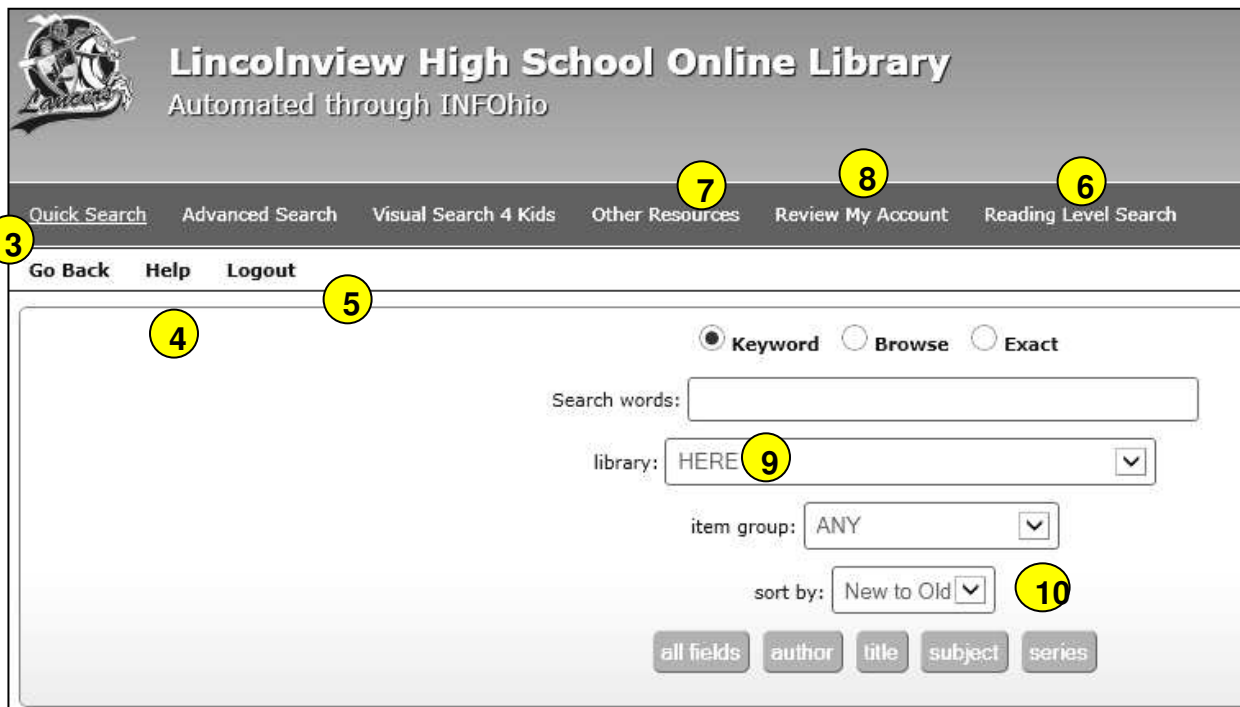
Lancers

Lincolnview High School Online Library
Automated through INFOhio

Quick Search Advanced Search Visual Search 4 Kids Other Resources Review My Account Reading Level Search

7 8 6

3

Go Back Help Logout

5

4

Keyword Browse Exact

Search words:

library: HERE 9

item group: ANY

sort by: New to Old 10

all fields author title subject series